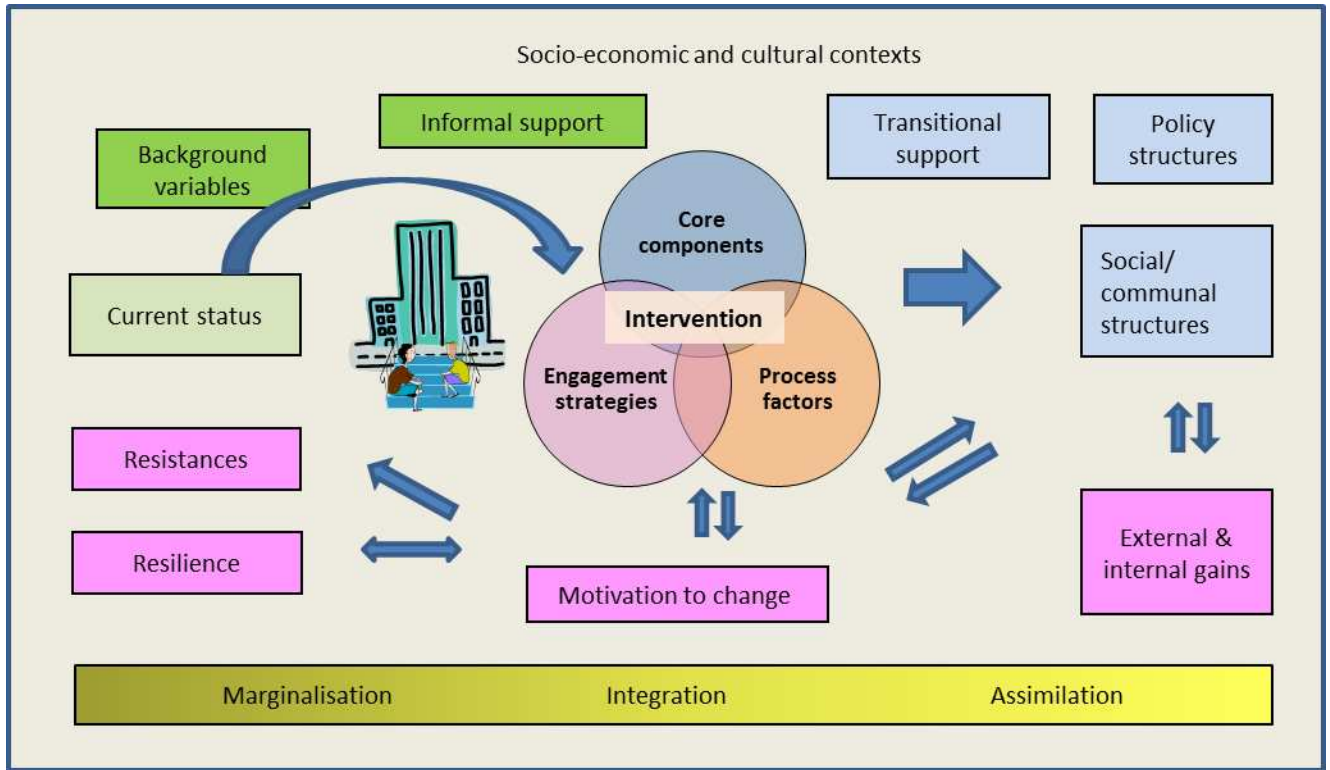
Socio-economic and cultural contexts

Informal support

Background variables

Transitional support

Policy structures

Core components

Intervention

Engagement strategies

Process factors

Current status

Social/ communal structures

Resistances

Resilience

Motivation to change

External & internal gains

Marginalisation

Integration

Assimilation